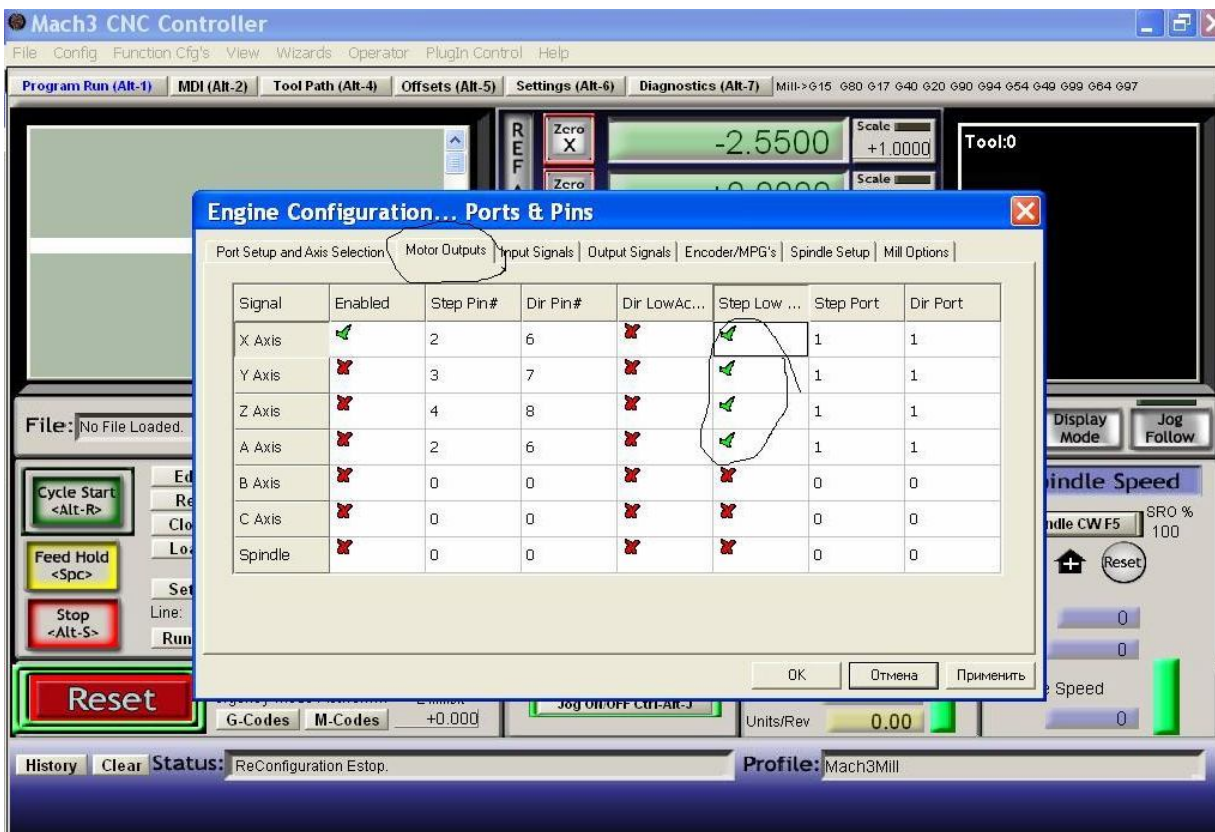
Mach3 CNC Controller

File Config Function Cfg's View Wizards Operator PlugIn Control Help

Program Run (Alt-1) MDI (Alt-2) Tool Path (Alt-4) Offsets (Alt-5) Settings (Alt-6) Diagnostics (Alt-7) Mill->G15 G80 G17 G40 G20 G90 G94 G54 G49 G99 G64 G97

REF

Zero X

-2.5500

Scale +1.0000

Zero

Scale

Tool:0

Engine Configuration... Ports & Pins

Port Setup and Axis Selection | Motor Outputs | Input Signals | Output Signals | Encoder/MPG's | Spindle Setup | Mill Options

| Signal | Enabled | Step Pin# | Dir Pin# | Dir LowAc... | Step Low ... | Step Port | Dir Port |
|---|---|---|---|---|---|---|---|
| X Axis | ✓ | 2 | 6 | ✗ | ✓ | 1 | 1 |
| Y Axis | ✗ | 3 | 7 | ✗ | ✓ | 1 | 1 |
| Z Axis | ✗ | 4 | 8 | ✗ | ✓ | 1 | 1 |
| A Axis | ✗ | 2 | 6 | ✗ | ✓ | 1 | 1 |
| B Axis | ✗ | 0 | 0 | ✗ | ✗ | 0 | 0 |
| C Axis | ✗ | 0 | 0 | ✗ | ✗ | 0 | 0 |
| Spindle | ✗ | 0 | 0 | ✗ | ✗ | 0 | 0 |

OK Отмена Применить

File: No File Loaded.

Display Mode Jog Follow

Cycle Start <Alt-R>

Ed Re Clo Lo

Feed Hold <Spc>

Set Line:

Stop <Alt-S>

Run

Reset

pindle Speed

ndle CW F5

SRO % 100

Reset

0

0

Speed

0

G-Codes M-Codes +0.000

Jog ON/OFF Ctrl-Alt-J

Units/Rev 0.00

History Clear Status: ReConfiguration Estop.

Profile: Mach3Mill